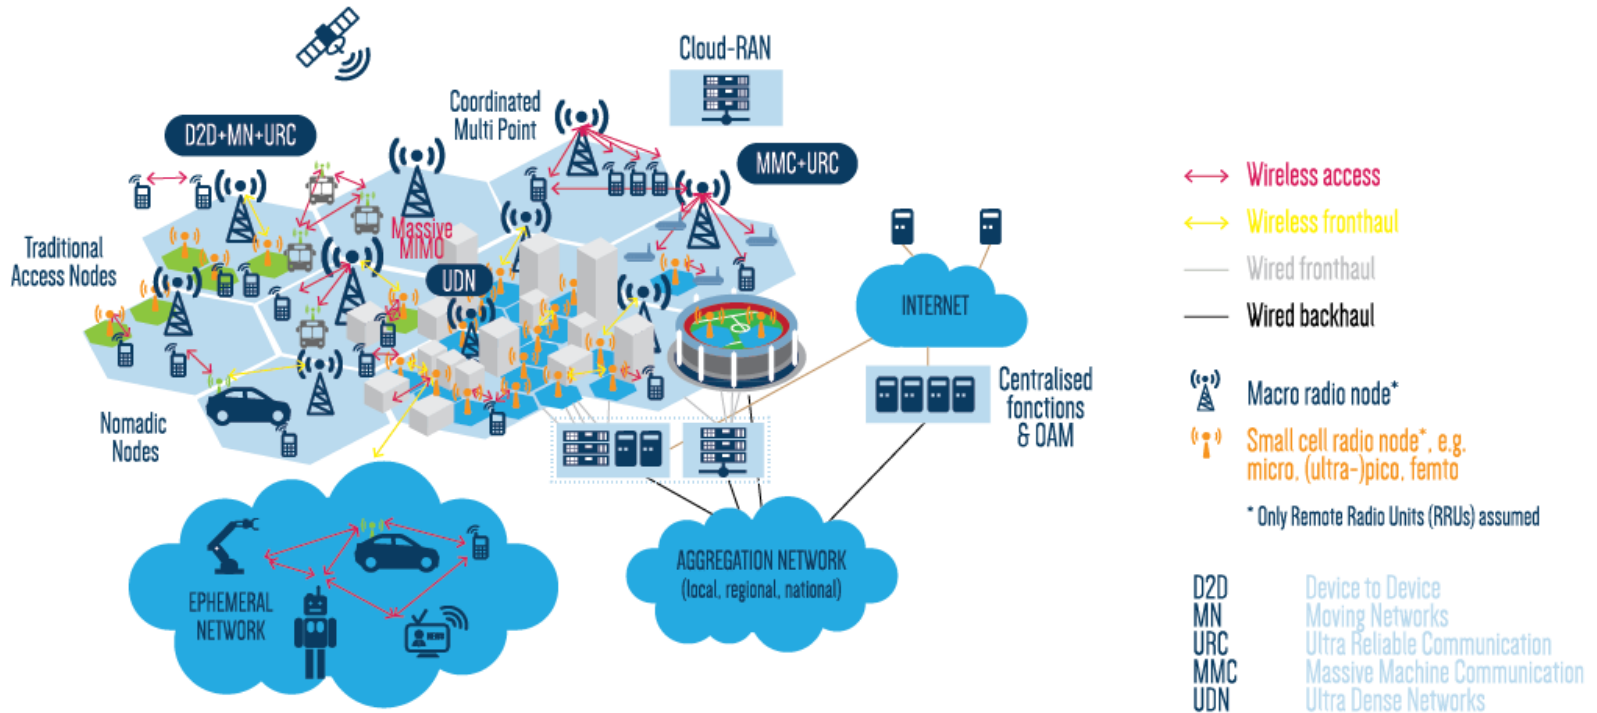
Cloud-RAN

Coordinated Multi Point

D2D+MN+URC

MMC+URC

Massive MIMO

Traditional Access Nodes

UDN

INTERNET

Centralised fonctions & OAM

Nomadic Nodes

EPHEMERAL NETWORK

AGGREGATION NETWORK (local, regional, national)

Wireless access
Wireless fronthaul
Wired fronthaul
Wired backhaul

Macro radio node*
Small cell radio node*, e.g. micro, (ultra-)pico, femto
* Only Remote Radio Units (RRUs) assumed

D2D Device to Device
MN Moving Networks
URC Ultra Reliable Communication
MMC Massive Machine Communication
UDN Ultra Dense Networks